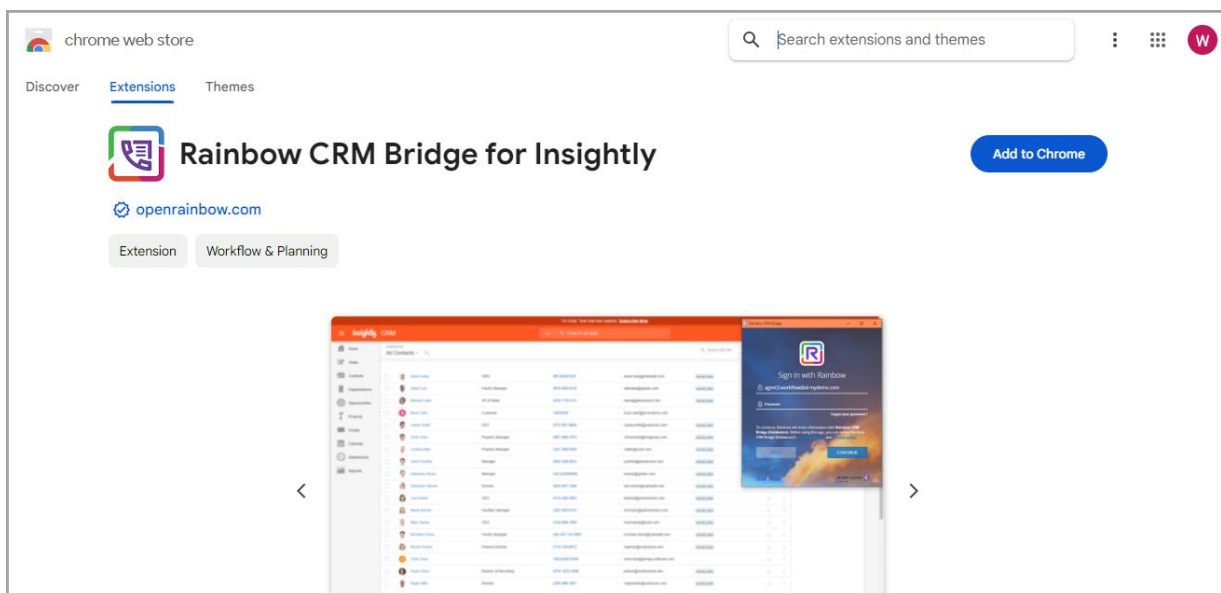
chrome web store

Search extensions and themes

W

Discover Extensions Themes

Rainbow CRM Bridge for Insightly

Add to Chrome

openrainbow.com

Extension Workflow & Planning

insightly CRM

All Contacts

Sign in with Rainbow

Password

CONTINUE

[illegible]